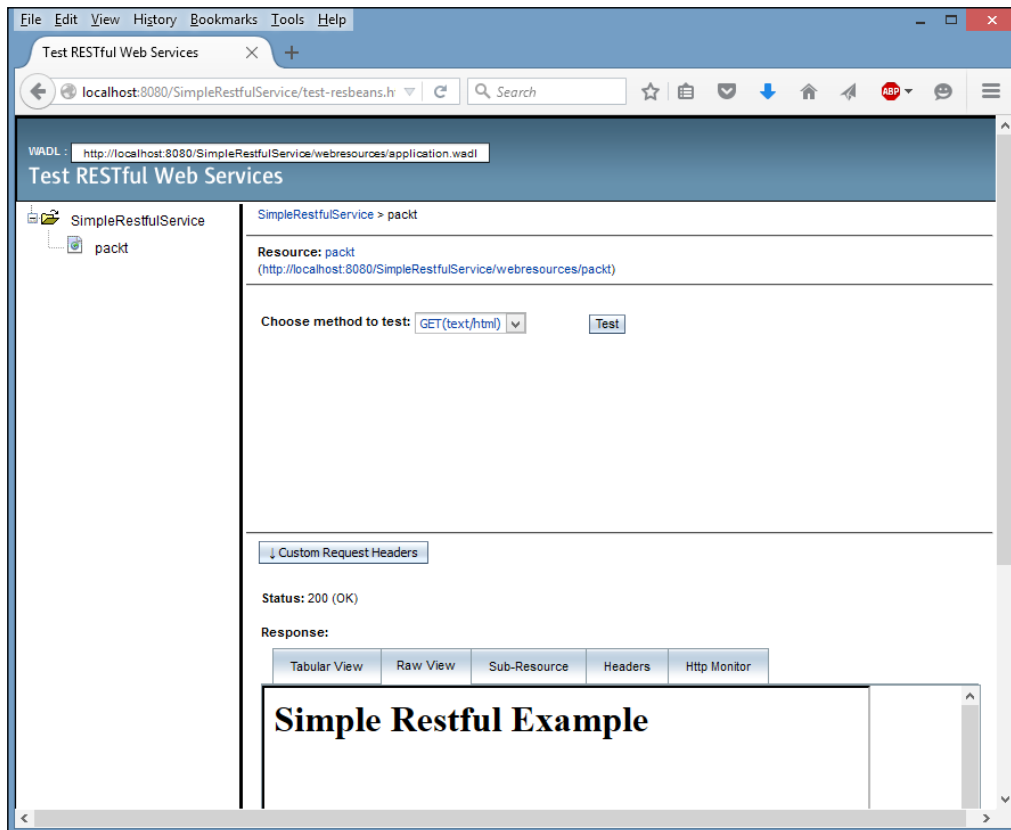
File Edit View History Bookmarks Tools Help

Test RESTful Web Services

localhost:8080/SimpleRestfulService/test-resbeans.h

Search

WADL : http://localhost:8080/SimpleRestfulService/webresources/application.wadl

Test RESTful Web Services

SimpleRestfulService

packt

SimpleRestfulService > packt

Resource: packt (http://localhost:8080/SimpleRestfulService/webresources/packt)

Choose method to test: GET(text/html) Test

↓ Custom Request Headers

Status: 200 (OK)

Response:

| Tabular View | Raw View | Sub-Resource | Headers | Http Monitor |
|---|---|---|---|---|

Simple Restful Example